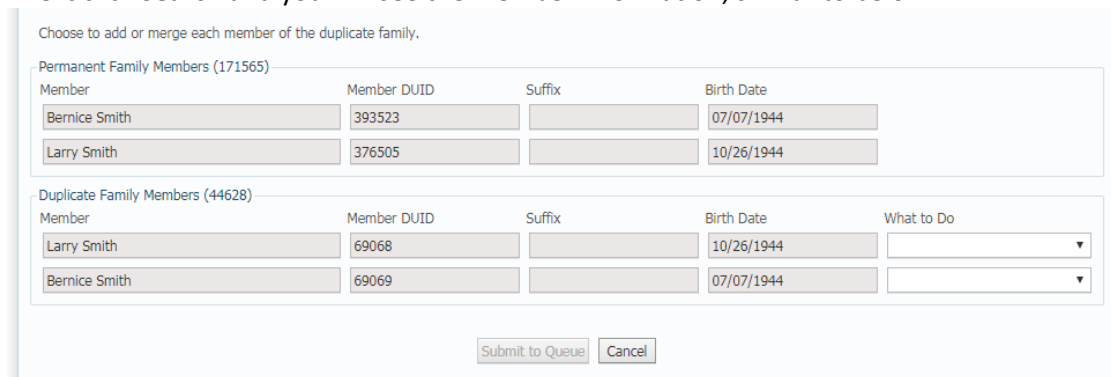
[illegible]

Choose to add or merge each member of the duplicate family.

Permanent Family Members (171565)

| Member | Member DUID | Suffix | Birth Date |
|---|---|---|---|
| Bernice Smith | 393523 | | 07/07/1944 |
| Larry Smith | 376505 | | 10/26/1944 |

Duplicate Family Members (44628)

| Member | Member DUID | Suffix | Birth Date | What to Do |
|---|---|---|---|---|
| Larry Smith | 69068 | | 10/26/1944 | |
| Bernice Smith | 69069 | | 07/07/1944 | |

Submit to Queue Cancel